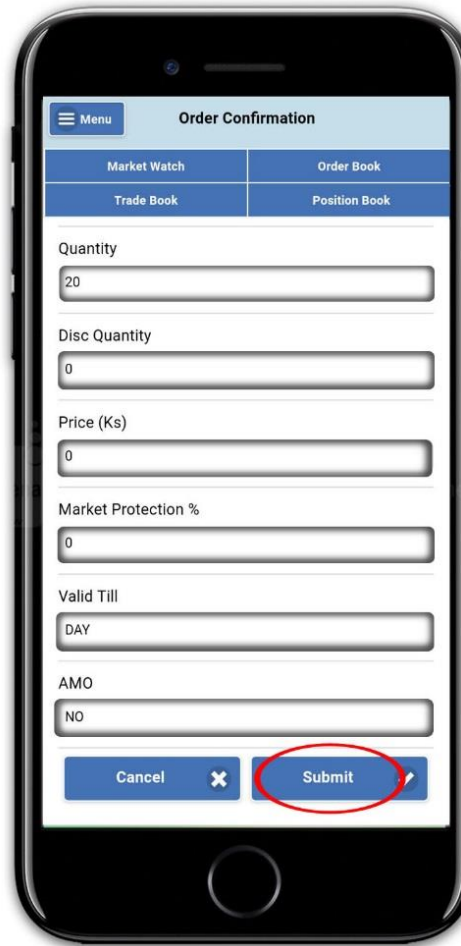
Menu
Order Confirmation

| Market Watch | Order Book |
|---|---|
| Trade Book | Position Book |

Quantity
20

Disc Quantity
0

Price (Ks)
0

Market Protection %
0

Valid Till
DAY

AMO
NO

Cancel
Submit